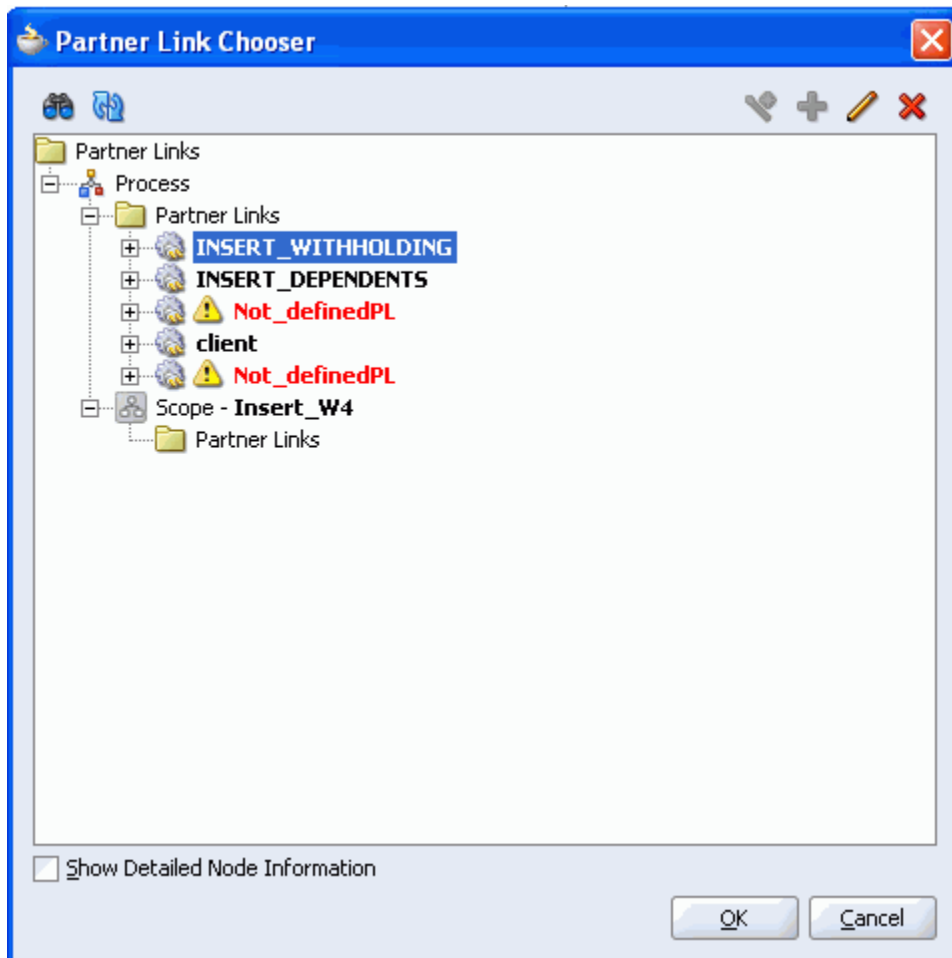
Partner Link Chooser

Partner Links
Process
Partner Links
INSERT_WITHHOLDING
INSERT_DEPENDENTS
Not_definedPL
client
Not_definedPL
Scope - Insert_W4
Partner Links

Show Detailed Node Information

OK
Cancel